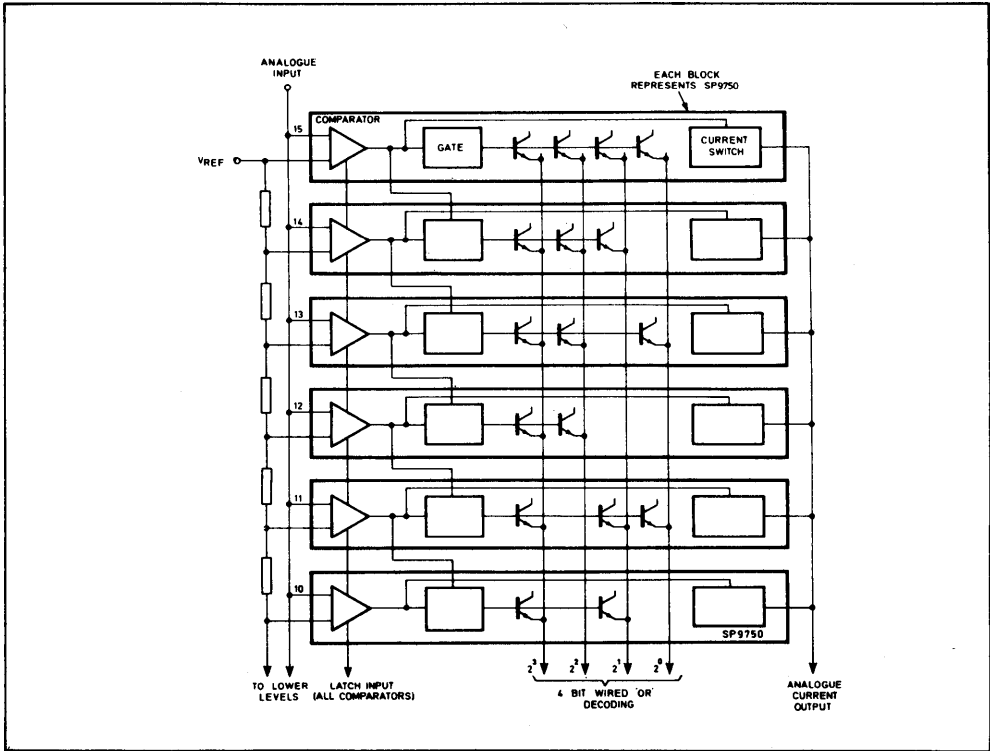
ANALOGUE INPUT

EACH BLOCK REPRESENTS SP9750

15

COMPARATOR

GATE

CURRENT SWITCH

$V_{REF}$

14

13

12

11

10

SP9750

TO LOWER LEVELS

LATCH INPUT (ALL COMPARATORS)

$2^3$ $2^2$ $2^1$ $2^0$

4 BIT WIRED 'OR' DECODING

ANALOGUE CURRENT OUTPUT